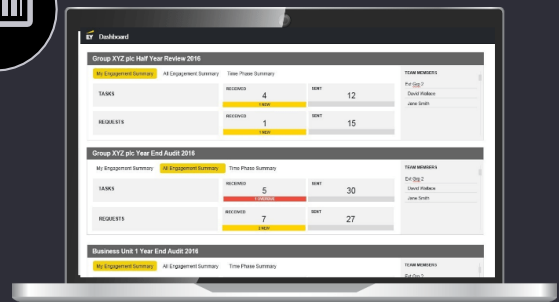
EY Dashboard

Group XYZ plc Half Year Review 2016

My Engagement Summary All Engagement Summary Time Phase Summary

TASKS

RECEIVED 4 1 NEW

SENT 12

REQUESTS

RECEIVED 1 1 NEW

SENT 15

TEAM MEMBERS

Ext Org 2

David Wallace

Jane Smith

Group XYZ plc Year End Audit 2016

My Engagement Summary All Engagement Summary Time Phase Summary

TASKS

RECEIVED 5 1 OVERDUE

SENT 30

REQUESTS

RECEIVED 7 2 NEW

SENT 27

TEAM MEMBERS

Ext Org 2

David Wallace

Jane Smith

Business Unit 1 Year End Audit 2016

My Engagement Summary All Engagement Summary Time Phase Summary

TEAM MEMBERS

Ext Org 2